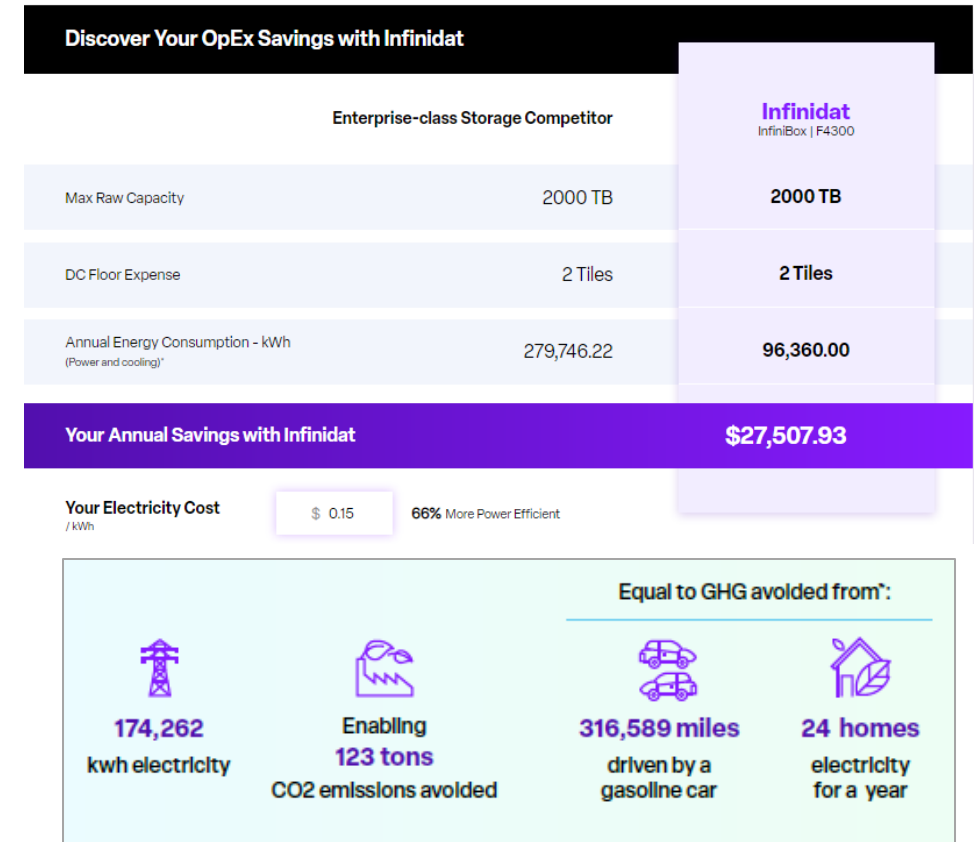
Discover Your OpEx Savings with Infinidat

| | Enterprise-class Storage Competitor | Infinidat InfiniBox \| F4300 |
|---|---|---|
| Max Raw Capacity | 2000 TB | 2000 TB |
| DC Floor Expense | 2 Tiles | 2 Tiles |
| Annual Energy Consumption - kWh (Power and cooling)* | 279,746.22 | 96,360.00 |
| Your Annual Savings with Infinidat | | $27,507.93 |

Your Electricity Cost / kWh $ 0.15 66% More Power Efficient

Equal to GHG avoided from*:

174,262 kwh electricity

Enabling 123 tons CO2 emissions avoided

316,589 miles driven by a gasoline car

24 homes electricity for a year